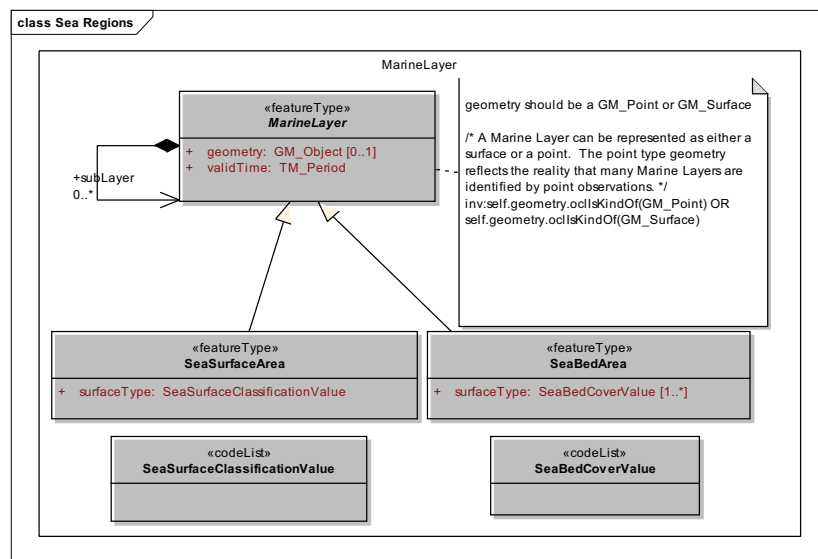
class Sea Regions

MarineLayer

«featureType»
MarineLayer

+ geometry: GM_Object [0..1]
+ validTime: TM_Period

+subLayer
0..*

geometry should be a GM_Point or GM_Surface

/* A Marine Layer can be represented as either a surface or a point. The point type geometry reflects the reality that many Marine Layers are identified by point observations. */
inv:self.geometry.oclIsKindOf(GM_Point) OR self.geometry.oclIsKindOf(GM_Surface)

«featureType»
SeaSurfaceArea

+ surfaceType: SeaSurfaceClassificationValue

«featureType»
SeaBedArea

+ surfaceType: SeaBedCoverValue [1..*]

«codeList»
SeaSurfaceClassificationValue

«codeList»
SeaBedCoverValue